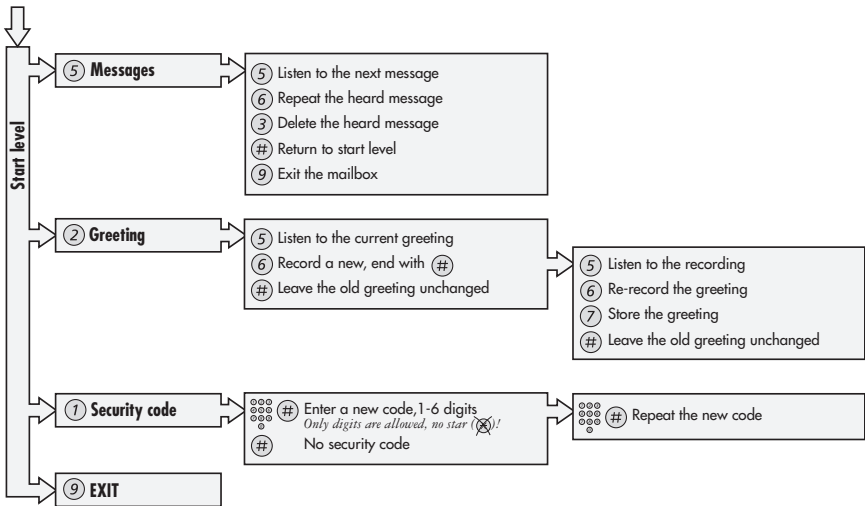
Start level

5 Messages

5 Listen to the next message
6 Repeat the heard message
3 Delete the heard message
# Return to start level
9 Exit the mailbox

2 Greeting

5 Listen to the current greeting
6 Record a new, end with #
# Leave the old greeting unchanged

5 Listen to the recording
6 Re-record the greeting
7 Store the greeting
# Leave the old greeting unchanged

1 Security code

# Enter a new code,1-6 digits
Only digits are allowed, no star (*)!
# No security code

# Repeat the new code

9 EXIT